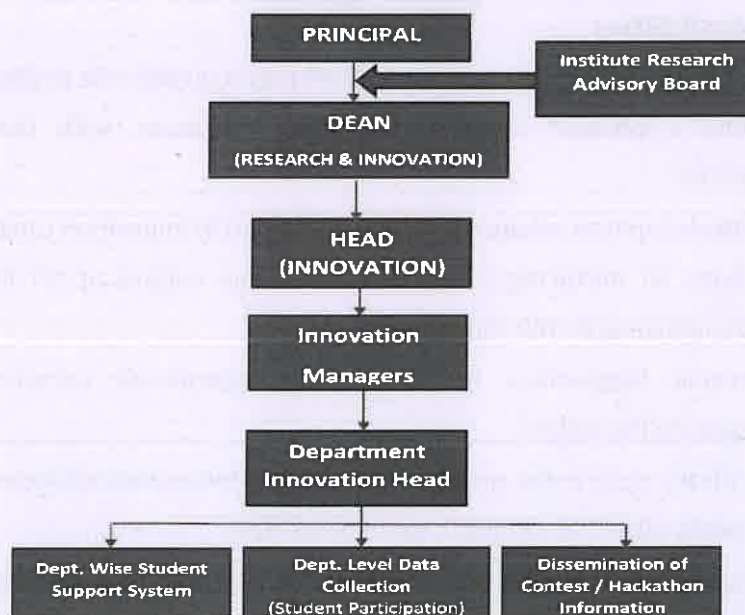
PRINCIPAL

Institute Research Advisory Board

DEAN
(RESEARCH & INNOVATION)

HEAD
(INNOVATION)

Innovation
Managers

Department
Innovation Head

Dept. Wise Student Support System

Dept. Level Data Collection
(Student Participation)

Dissemination of Contest / Hackathon Information